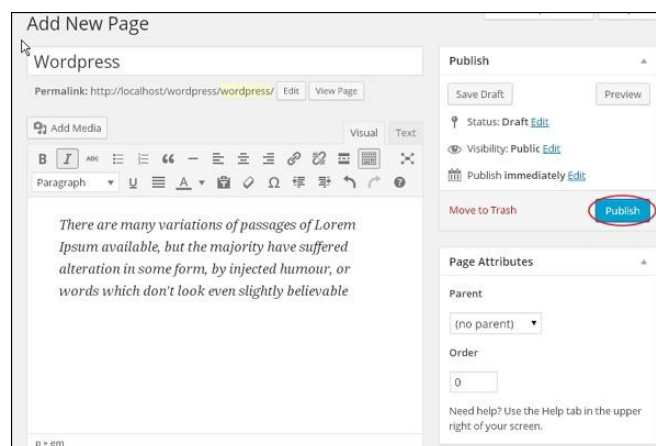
Add New Page

Wordpress

Permalink: http://localhost/wordpress/wordpress/ Edit View Page

Add Media

Visual Text

B I ABC 66 — Ω

Paragraph U A

There are many variations of passages of Lorem Ipsum available, but the majority have suffered alteration in some form, by injected humour, or words which don't look even slightly believable

p » em

Publish

Save Draft Preview

Status: Draft Edit

Visibility: Public Edit

Publish immediately Edit

Move to Trash Publish

Page Attributes

Parent

(no parent)

Order

0

Need help? Use the Help tab in the upper right of your screen.